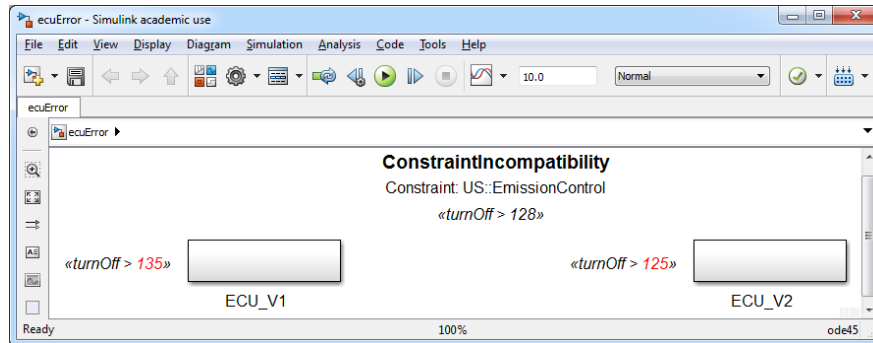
ecuError - Simulink academic use

File Edit View Display Diagram Simulation Analysis Code Tools Help

10.0

Normal

ecuError

ecuError

ConstraintIncompatibility

Constraint: US::EmissionControl

«turnOff > 128»

«turnOff > 135»

ECU_V1

«turnOff > 125»

ECU_V2

Ready

100%

ode45